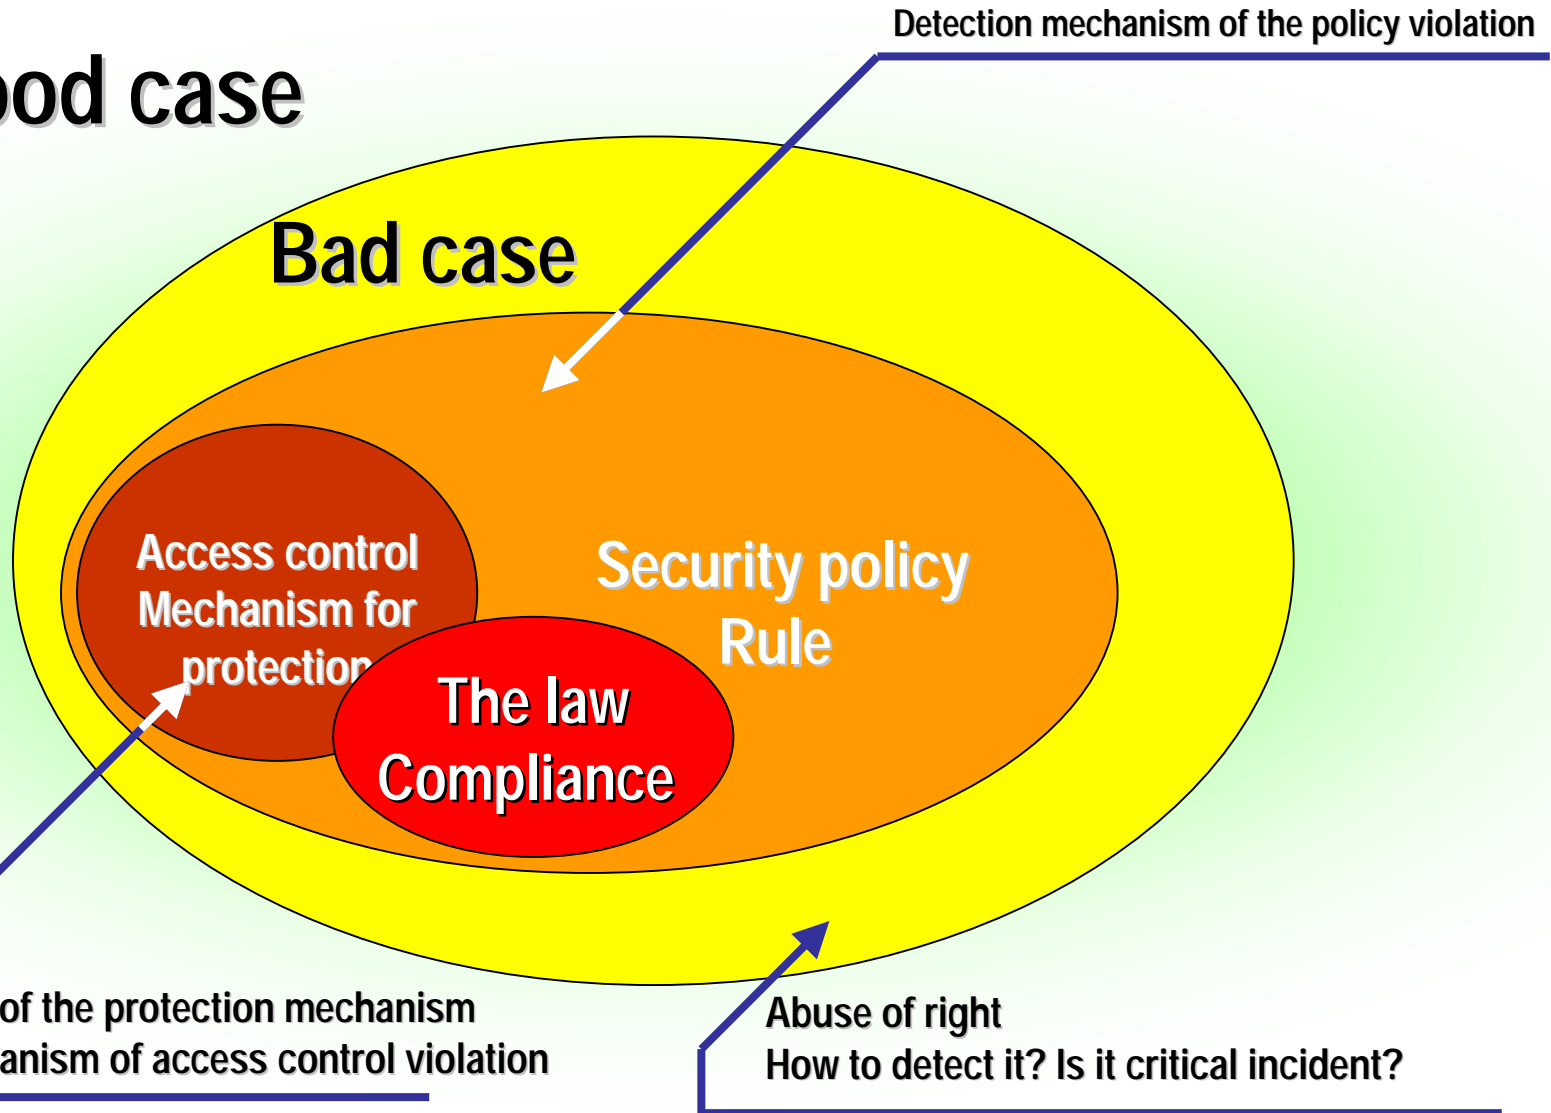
Detection mechanism of the policy violation

ood case

Bad case

Access control Mechanism for protection

Security policy Rule

The law Compliance

of the protection mechanism
anism of access control violation

Abuse of right
How to detect it? Is it critical incident?